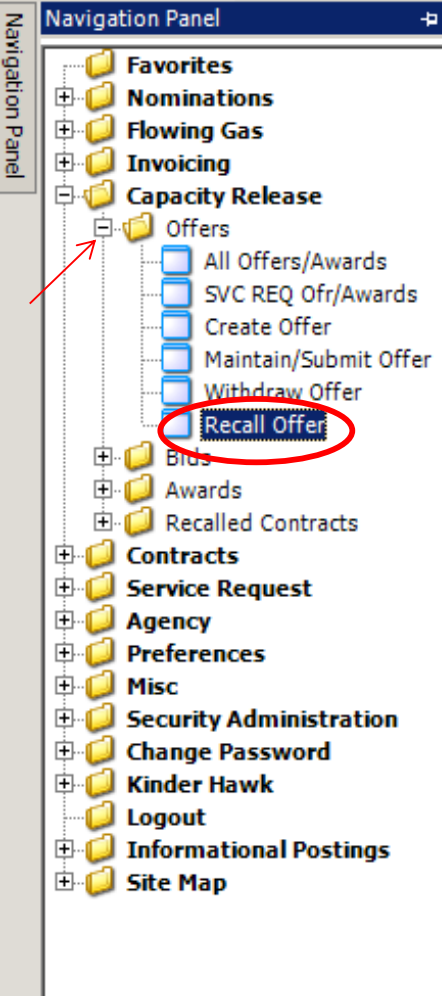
Navigation Panel

Navigation Panel

Favorites
Nominations
Flowing Gas
Invoicing
Capacity Release
Offers
All Offers/Awards
SVC REQ Ofr/Awards
Create Offer
Maintain/Submit Offer
Withdraw Offer
Recall Offer
Bids
Awards
Recalled Contracts
Contracts
Service Request
Agency
Preferences
Misc
Security Administration
Change Password
Kinder Hawk
Logout
Informational Postings
Site Map